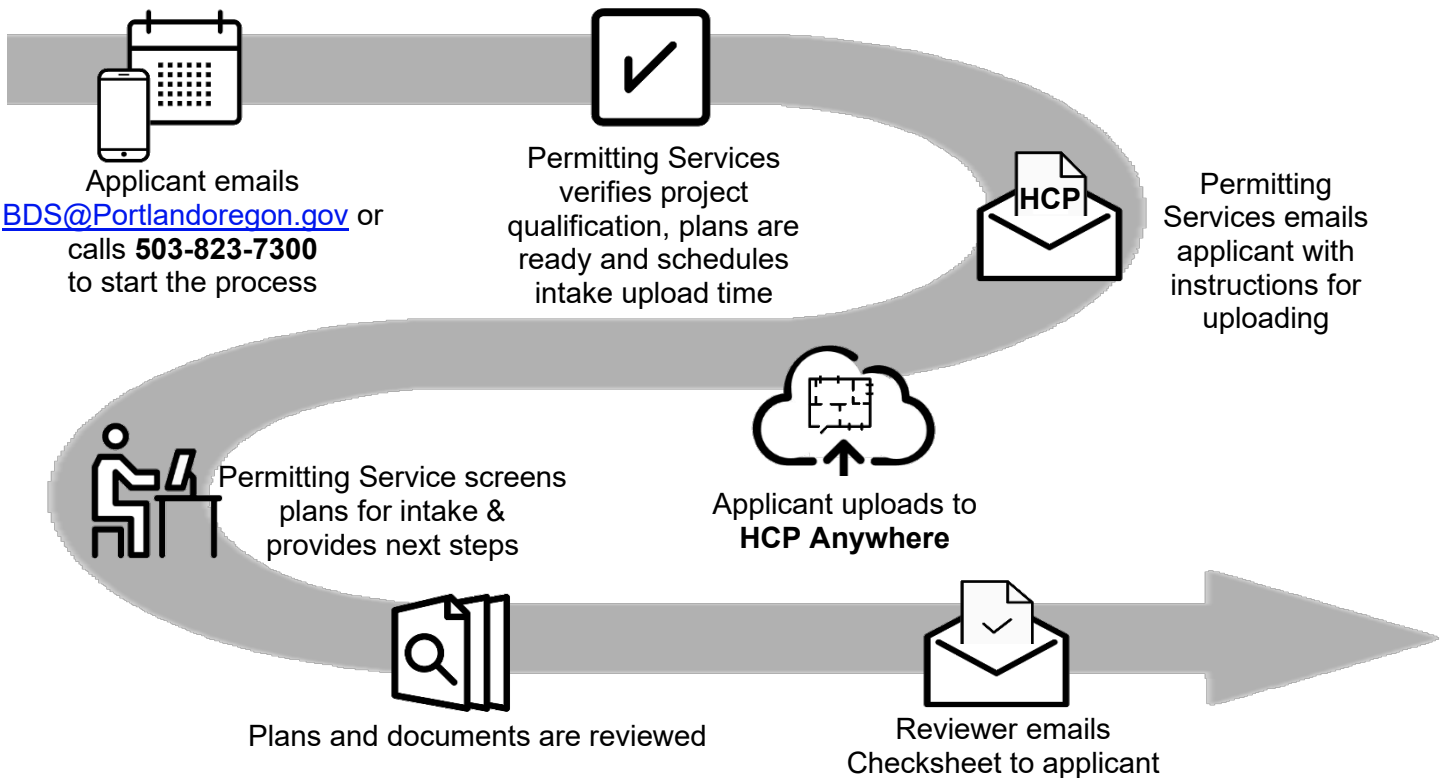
Applicant emails BDS@Portlandoregon.gov or calls **503-823-7300** to start the process

Permitting Services verifies project qualification, plans are ready and schedules intake upload time

HCP

Permitting Services emails applicant with instructions for uploading

Applicant uploads to **HCP Anywhere**

Permitting Service screens plans for intake & provides next steps

Plans and documents are reviewed

Reviewer emails Checksheet to applicant